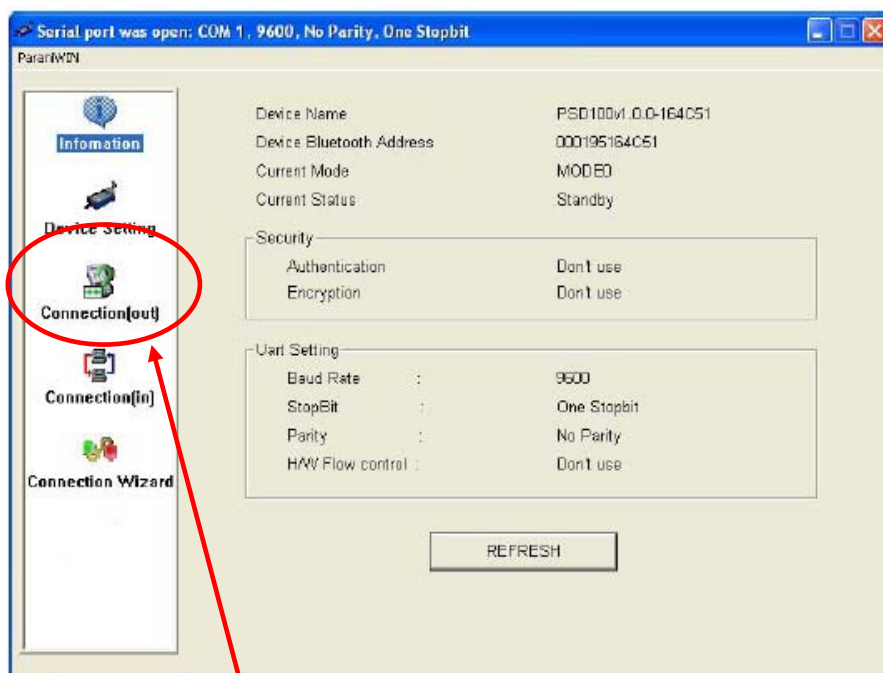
Serial port was open: COM 1 , 9600, No Parity, One Stopbit

ParaniWIN

Infomation

Device Setting

Connection(out)

Connection(in)

Connection Wizard

| | |
|---|---|
| Device Name | PSD100v1.0.0-164C51 |
| Device Bluetooth Address | 000195164C51 |
| Current Mode | MODE0 |
| Current Status | Standby |

Security

| | |
|---|---|
| Authentication | Don't use |
| Encryption | Don't use |

Uart Setting

| | | |
|---|---|---|
| Baud Rate | : | 9600 |
| StopBit | : | One Stopbit |
| Parity | : | No Parity |
| H/W Flow control | : | Don't use |

REFRESH